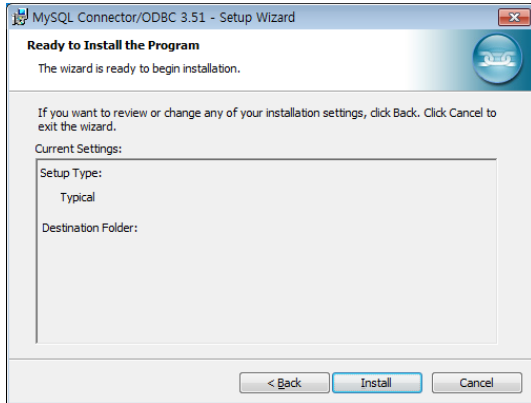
MySQL Connector/ODBC 3.51 - Setup Wizard

Ready to Install the Program

The wizard is ready to begin installation.

If you want to review or change any of your installation settings, click Back. Click Cancel to exit the wizard.

Current Settings:

Setup Type:

Typical

Destination Folder:

< Back

Install

Cancel